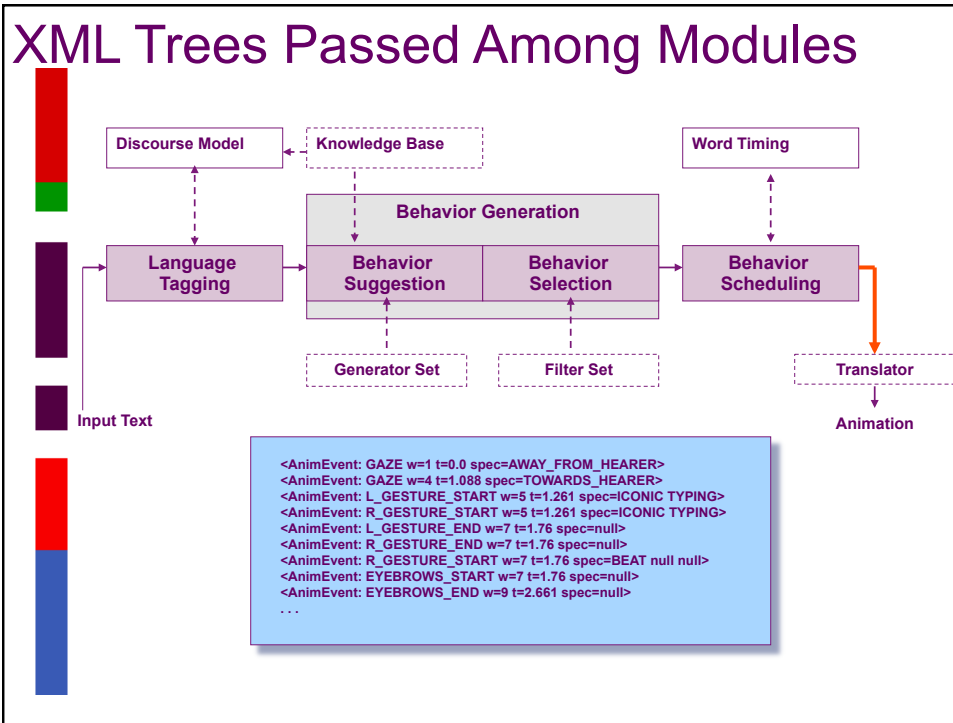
XML Trees Passed Among Modules

Discourse Model

Knowledge Base

Word Timing

Behavior Generation

Language Tagging

Behavior Suggestion

Behavior Selection

Behavior Scheduling

Generator Set

Filter Set

Translator

Input Text

Animation

<AnimEvent: GAZE w=1 t=0.0 spec=AWAY_FROM_HEARER>
<AnimEvent: GAZE w=4 t=1.088 spec=TOWARDS_HEARER>
<AnimEvent: L_GESTURE_START w=5 t=1.261 spec=ICONIC TYPING>
<AnimEvent: R_GESTURE_START w=5 t=1.261 spec=ICONIC TYPING>
<AnimEvent: L_GESTURE_END w=7 t=1.76 spec=null>
<AnimEvent: R_GESTURE_END w=7 t=1.76 spec=null>
<AnimEvent: R_GESTURE_START w=7 t=1.76 spec=BEAT null null>
<AnimEvent: EYEBROWS_START w=7 t=1.76 spec=null>
<AnimEvent: EYEBROWS_END w=9 t=2.661 spec=null>
. . .